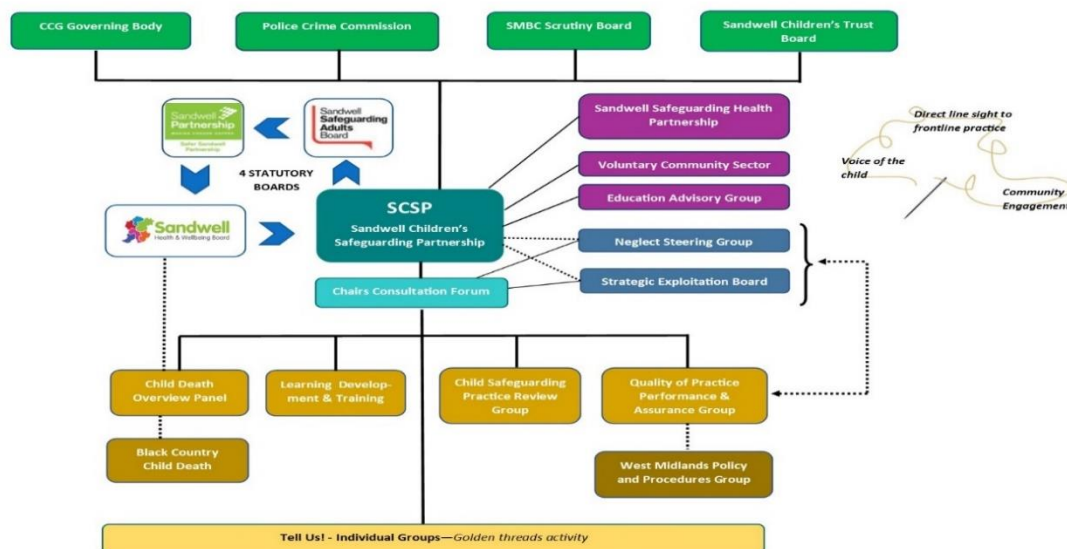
CCG Governing Body

Police Crime Commission

SMBC Scrutiny Board

Sandwell Children's Trust Board

Sandwell Partnership

Safer Sandwell Partnership

Sandwell Safeguarding Adults Board

4 STATUTORY BOARDS

Sandwell Health & Wellbeing Board

SCSP

Sandwell Children's Safeguarding Partnership

Sandwell Safeguarding Health Partnership

Voluntary Community Sector

Education Advisory Group

Neglect Steering Group

Strategic Exploitation Board

Chairs Consultation Forum

Direct line sight to frontline practice

Voice of the child

Community Engagement

Child Death Overview Panel

Learning Development & Training

Child Safeguarding Practice Review Group

Quality of Practice Performance & Assurance Group

Black Country Child Death

West Midlands Policy and Procedures Group

Tell Us! - Individual Groups—Golden threads activity